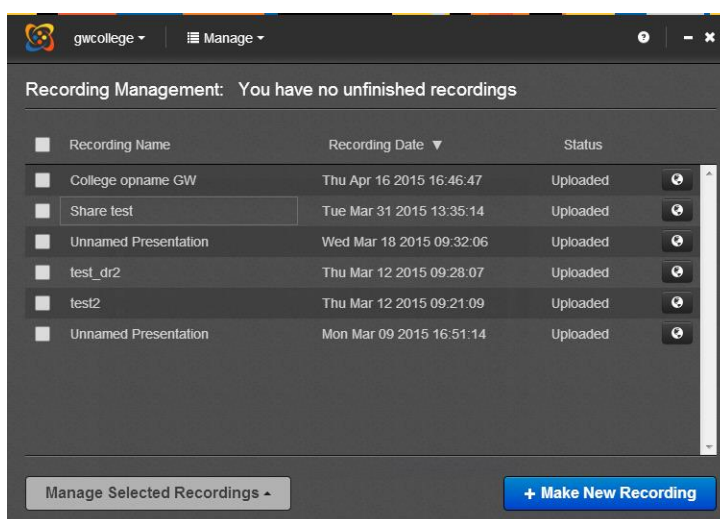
gwcollege ▾ ☰ Manage ▾

Recording Management: You have no unfinished recordings

| | Recording Name | Recording Date ▼ | Status | |
|---|---|---|---|---|
| | College opname GW | Thu Apr 16 2015 16:46:47 | Uploaded | |
| | Share test | Tue Mar 31 2015 13:35:14 | Uploaded | |
| | Unnamed Presentation | Wed Mar 18 2015 09:32:06 | Uploaded | |
| | test_dr2 | Thu Mar 12 2015 09:28:07 | Uploaded | |
| | test2 | Thu Mar 12 2015 09:21:09 | Uploaded | |
| | Unnamed Presentation | Mon Mar 09 2015 16:51:14 | Uploaded | |

Manage Selected Recordings ▴

+ Make New Recording